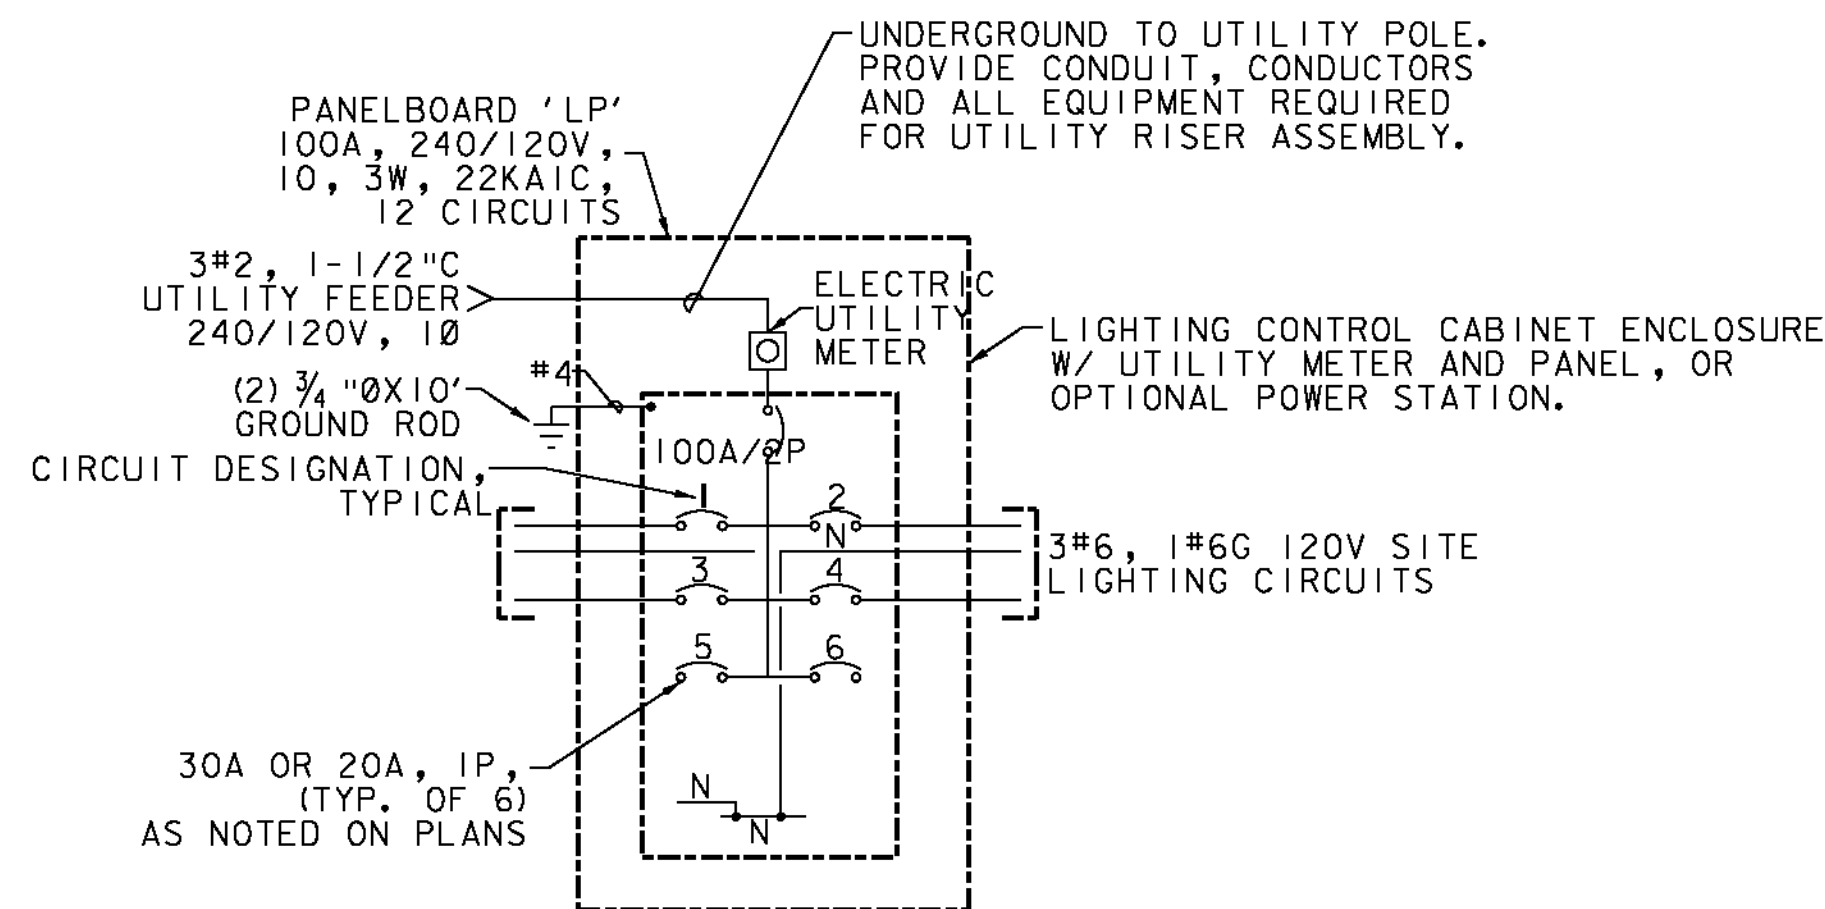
UNDERGROUND TO UTILITY POLE. PROVIDE CONDUIT, CONDUCTORS AND ALL EQUIPMENT REQUIRED FOR UTILITY RISER ASSEMBLY.

PANELBOARD 'LP' 100A, 240/120V, 1Ø, 3W, 22KAIC, 12 CIRCUITS

3#2, 1-1/2"C UTILITY FEEDER 240/120V, 1Ø

ELECTRIC UTILITY METER

LIGHTING CONTROL CABINET ENCLOSURE W/ UTILITY METER AND PANEL, OR OPTIONAL POWER STATION.

#4

(2) ¾ "ØX10' GROUND ROD

100A/2P

CIRCUIT DESIGNATION, TYPICAL

1

2

N

3#6, 1#6G 120V SITE LIGHTING CIRCUITS

3

4

5

6

30A OR 20A, 1P, (TYP. OF 6) AS NOTED ON PLANS

N

N